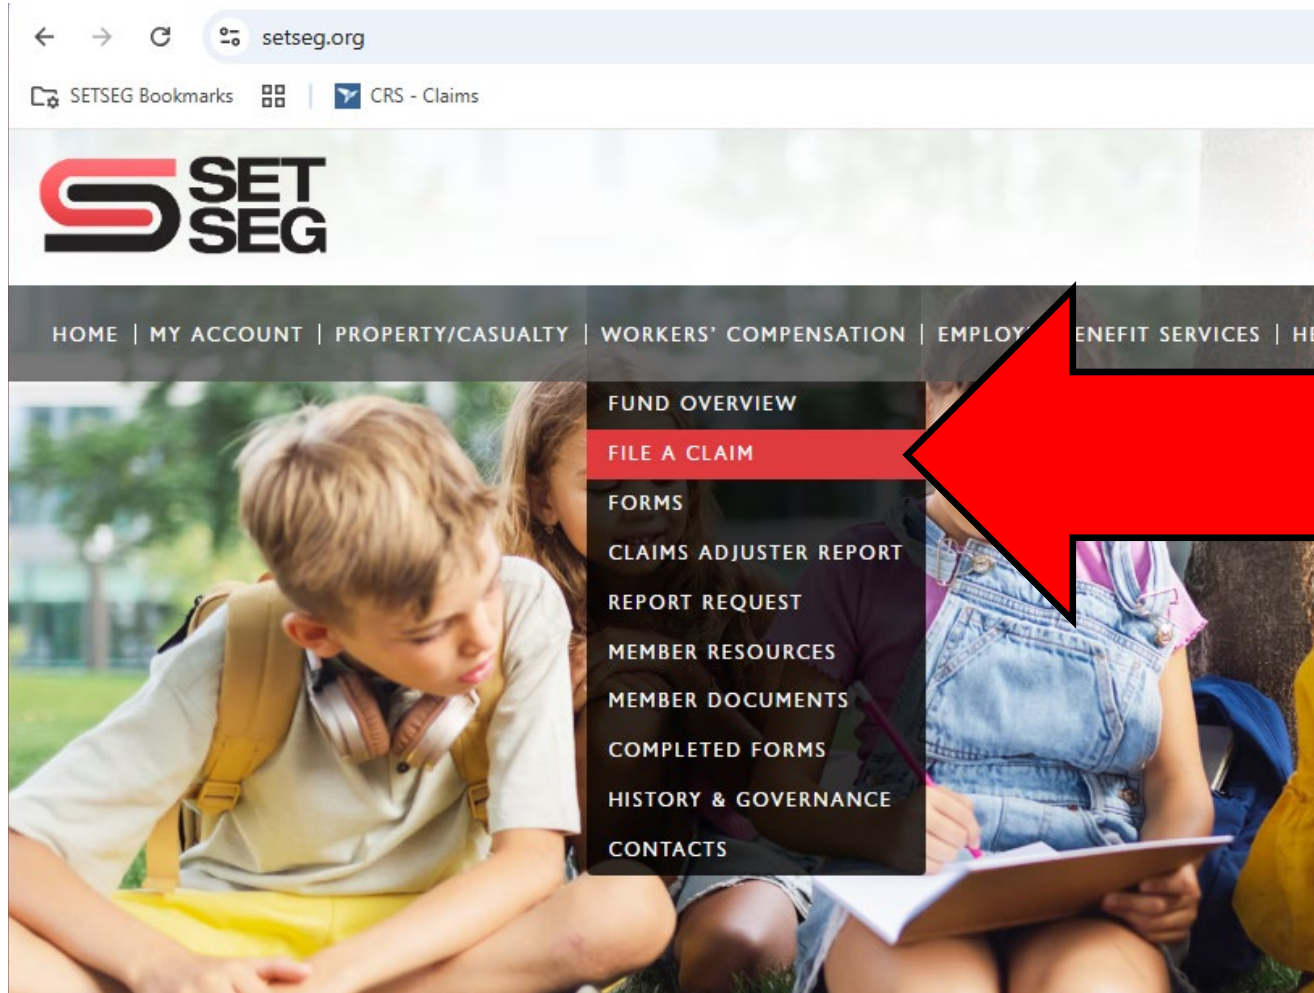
setseg.org

SETSEG Bookmarks | CRS - Claims

SET SEG

HOME | MY ACCOUNT | PROPERTY/CASUALTY | WORKERS' COMPENSATION | EMPLOY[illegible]ENEFIT SERVICES | HE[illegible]

FUND OVERVIEW
FILE A CLAIM
FORMS
CLAIMS ADJUSTER REPORT
REPORT REQUEST
MEMBER RESOURCES
MEMBER DOCUMENTS
COMPLETED FORMS
HISTORY & GOVERNANCE
CONTACTS